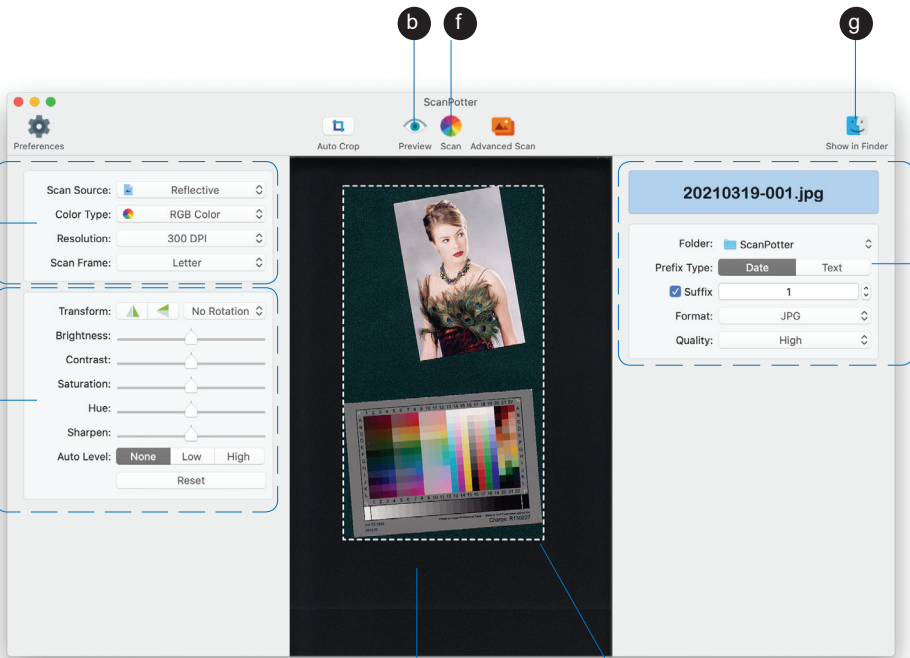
b f g

ScanPotter

Preferences

Auto Crop

Preview

Scan

Advanced Scan

Show in Finder

Scan Source: Reflective

Color Type: RGB Color

Resolution: 300 DPI

Scan Frame: Letter

Transform: No Rotation

Brightness:

Contrast:

Saturation:

Hue:

Sharpen:

Auto Level: None Low High

Reset

20210319-001.jpg

Folder: ScanPotter

Prefix Type: Date Text

Suffix 1

Format: JPG

Quality: High

Charge: R130227